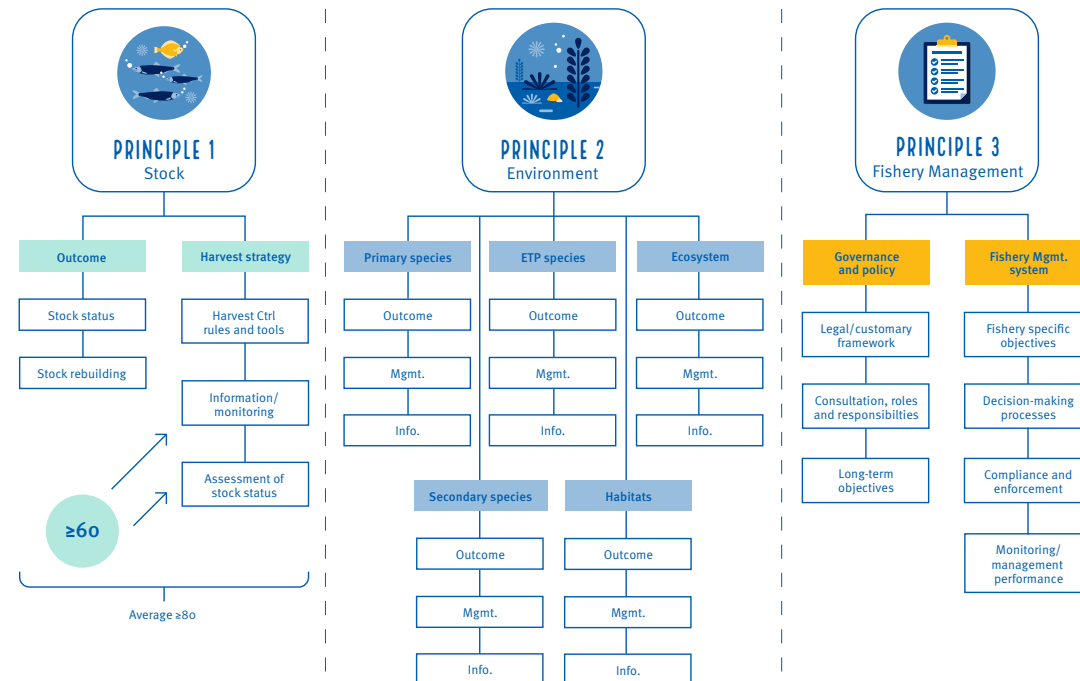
PRINCIPLE 1
Stock

Outcome

Stock status

Stock rebuilding

Harvest strategy

Harvest Ctrl rules and tools

Information/ monitoring

Assessment of stock status

≥60

Average ≥80

PRINCIPLE 2
Environment

Primary species

Outcome

Mgmt.

Info.

ETP species

Outcome

Mgmt.

Info.

Ecosystem

Outcome

Mgmt.

Info.

Secondary species

Outcome

Mgmt.

Info.

Habitats

Outcome

Mgmt.

Info.

PRINCIPLE 3
Fishery Management

Governance and policy

Legal/customary framework

Consultation, roles and responsibilties

Long-term objectives

Fishery Mgmt. system

Fishery specific objectives

Decision-making processes

Compliance and enforcement

Monitoring/ management performance